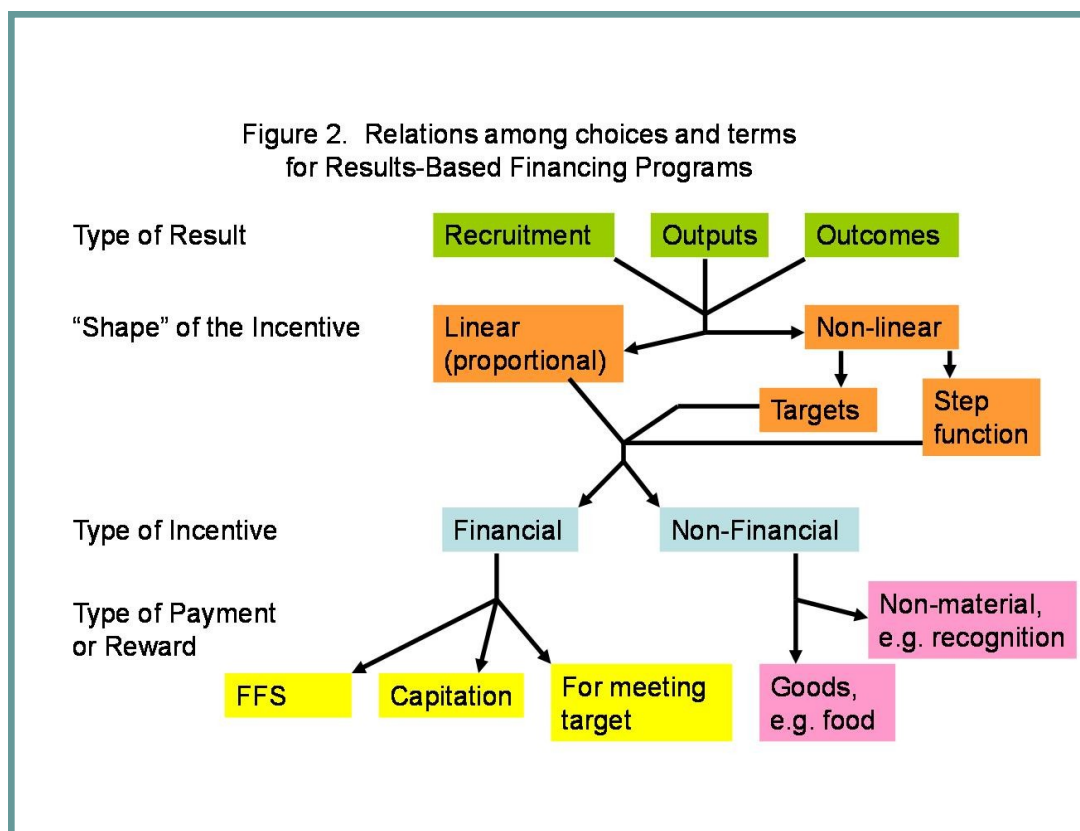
Figure 2. Relations among choices and terms for Results-Based Financing Programs

Type of Result

Recruitment

Outputs

Outcomes

"Shape" of the Incentive

Linear (proportional)

Non-linear

Targets

Step function

Type of Incentive

Financial

Non-Financial

Type of Payment or Reward

FFS

Capitation

For meeting target

Non-material, e.g. recognition

Goods, e.g. food